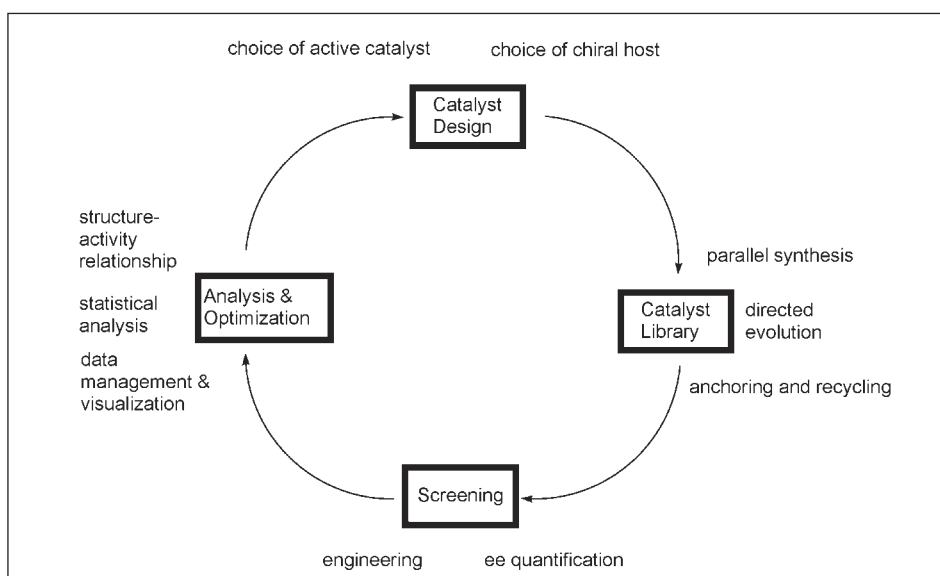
choice of active catalyst

choice of chiral host

Catalyst Design

parallel synthesis

Catalyst Library

directed evolution

anchoring and recycling

Screening

engineering

ee quantification

Analysis & Optimization

structure-activity relationship

statistical analysis

data management & visualization